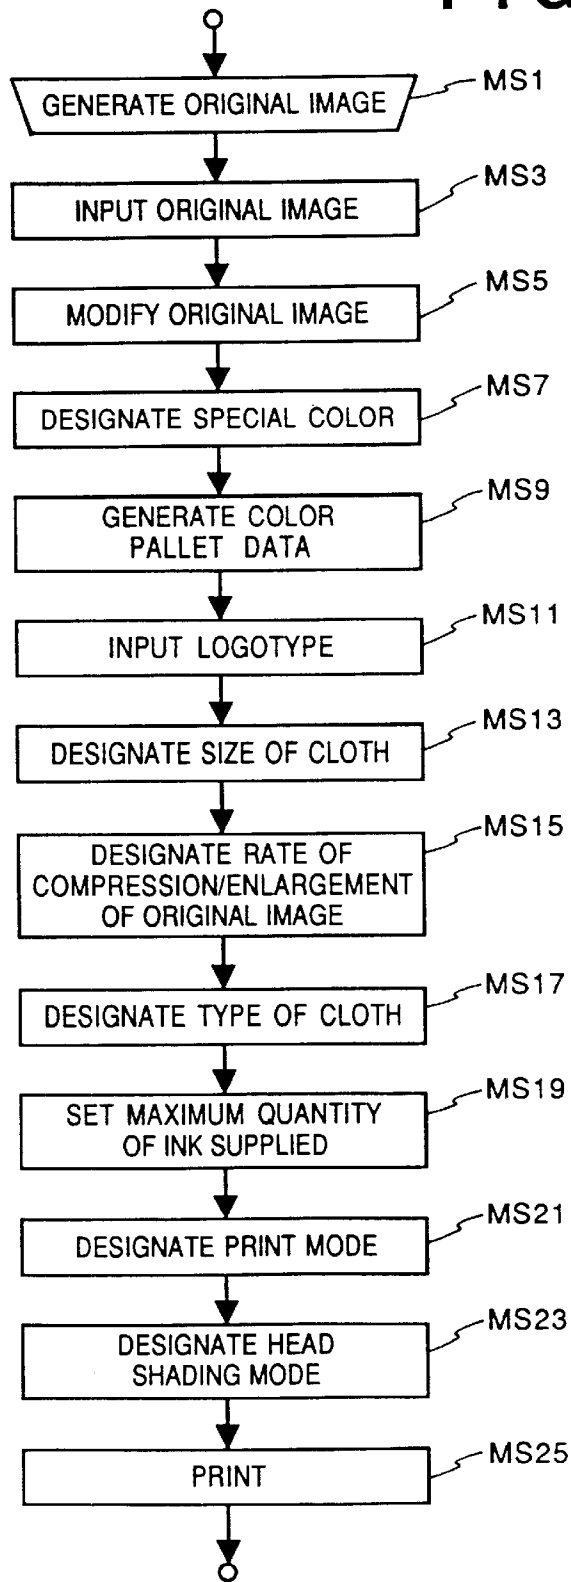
FIG

GENERATE ORIGINAL IMAGE
MS1

INPUT ORIGINAL IMAGE
MS3

MODIFY ORIGINAL IMAGE
MS5

DESIGNATE SPECIAL COLOR
MS7

GENERATE COLOR PALLET DATA
MS9

INPUT LOGOTYPE
MS11

DESIGNATE SIZE OF CLOTH
MS13

DESIGNATE RATE OF COMPRESSION/ENLARGEMENT OF ORIGINAL IMAGE
MS15

DESIGNATE TYPE OF CLOTH
MS17

SET MAXIMUM QUANTITY OF INK SUPPLIED
MS19

DESIGNATE PRINT MODE
MS21

DESIGNATE HEAD SHADING MODE
MS23

PRINT
MS25